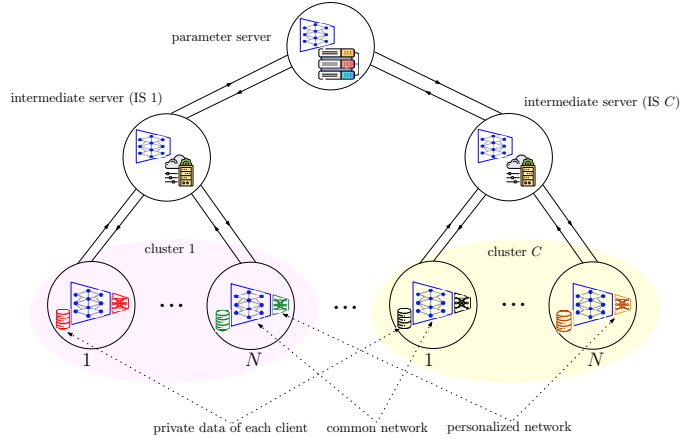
parameter server

intermediate server (IS 1)

intermediate server (IS $C$)

cluster 1

cluster $C$

$\cdots$

$\cdots$

$\cdots$

1

$N$

1

$N$

private data of each client

common network

personalized network